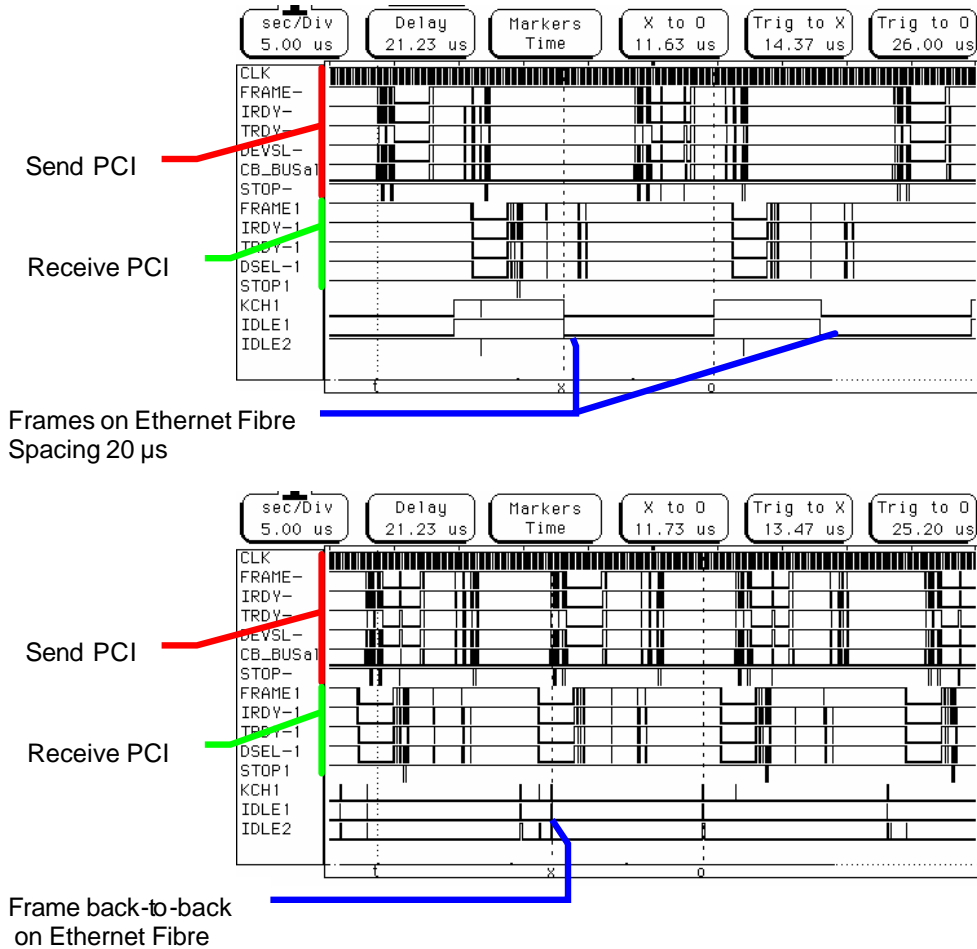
sec/Div 5.00 us
Delay 21.23 us
Markers Time
X to O 11.63 us
Trig to X 14.37 us
Trig to O 26.00 us

CLK
FRAME-
IRDY-
TRDY-
DEVSL-
CB_BUSa1
STOP-
FRAME1
IRDY-1
TRDY-1
DSEL-1
STOP1
KCH1
IDLE1
IDLE2

t
x
o

Send PCI
Receive PCI
Frames on Ethernet Fibre Spacing 20 μs

sec/Div 5.00 us
Delay 21.23 us
Markers Time
X to O 11.73 us
Trig to X 13.47 us
Trig to O 25.20 us

CLK
FRAME-
IRDY-
TRDY-
DEVSL-
CB_BUSa1
STOP-
FRAME1
IRDY-1
TRDY-1
DSEL-1
STOP1
KCH1
IDLE1
IDLE2

t
x
o

Send PCI
Receive PCI
Frame back-to-back on Ethernet Fibre